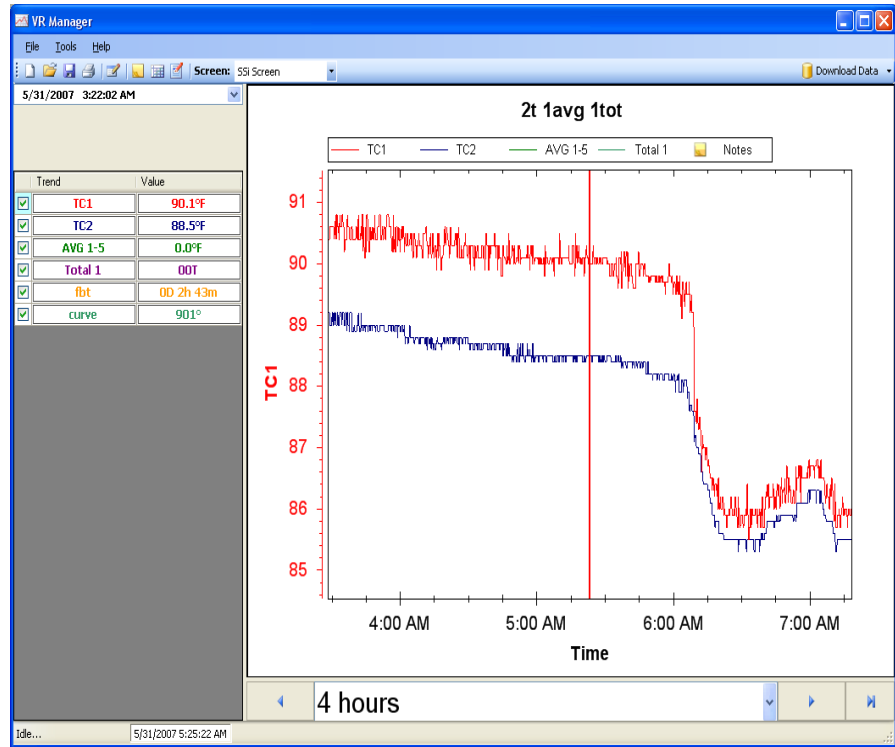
VR Manager

File Tools Help

Screen: SSi Screen

Download Data

5/31/2007 3:22:02 AM

| Trend | Value |
|---|---|
| TC1 | 90.1°F |
| TC2 | 88.5°F |
| AVG 1-5 | 0.0°F |
| Total 1 | 0OT |
| fbt | 0D 2h 43m |
| curve | 901° |

2t 1avg 1tot

TC1 TC2 AVG 1-5 Total 1 Notes

91
90
89
88
87
86
85

TC1

4:00 AM 5:00 AM 6:00 AM 7:00 AM

Time

4 hours

Idle...

5/31/2007 5:25:22 AM